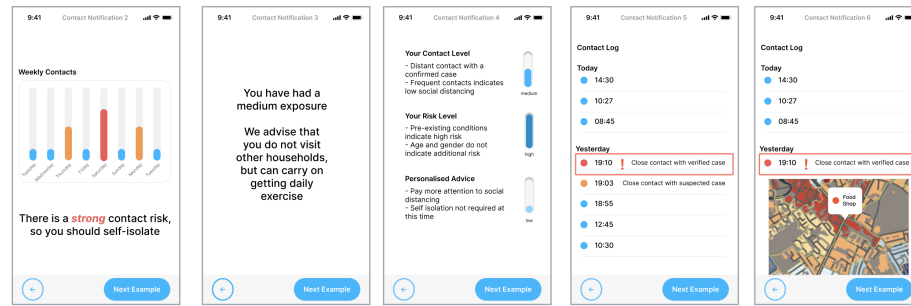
9:41 Contact Notification 2

Weekly Contacts

Tuesday Wednesday Thursday Friday Saturday Sunday Monday Tuesday

There is a *strong* contact risk, so you should self-isolate

←

Next Example

9:41 Contact Notification 3

You have had a medium exposure

We advise that you do not visit other households, but can carry on getting daily exercise

←

Next Example

9:41 Contact Notification 4

Your Contact Level

- Distant contact with a confirmed case
- Frequent contacts indicates low social distancing

medium

Your Risk Level

- Pre-existing conditions indicate high risk
- Age and gender do not indicate additional risk

high

Personalised Advice

- Pay more attention to social distancing
- Self isolation not required at this time

low

←

Next Example

9:41 Contact Notification 5

Contact Log

Today

14:30

10:27

08:45

Yesterday

19:10 ! Close contact with verified case

19:03 Close contact with suspected case

18:55

12:45

10:30

←

Next Example

9:41 Contact Notification 6

Contact Log

Today

14:30

10:27

08:45

Yesterday

19:10 ! Close contact with verified case

Food Shop

←

Next Example